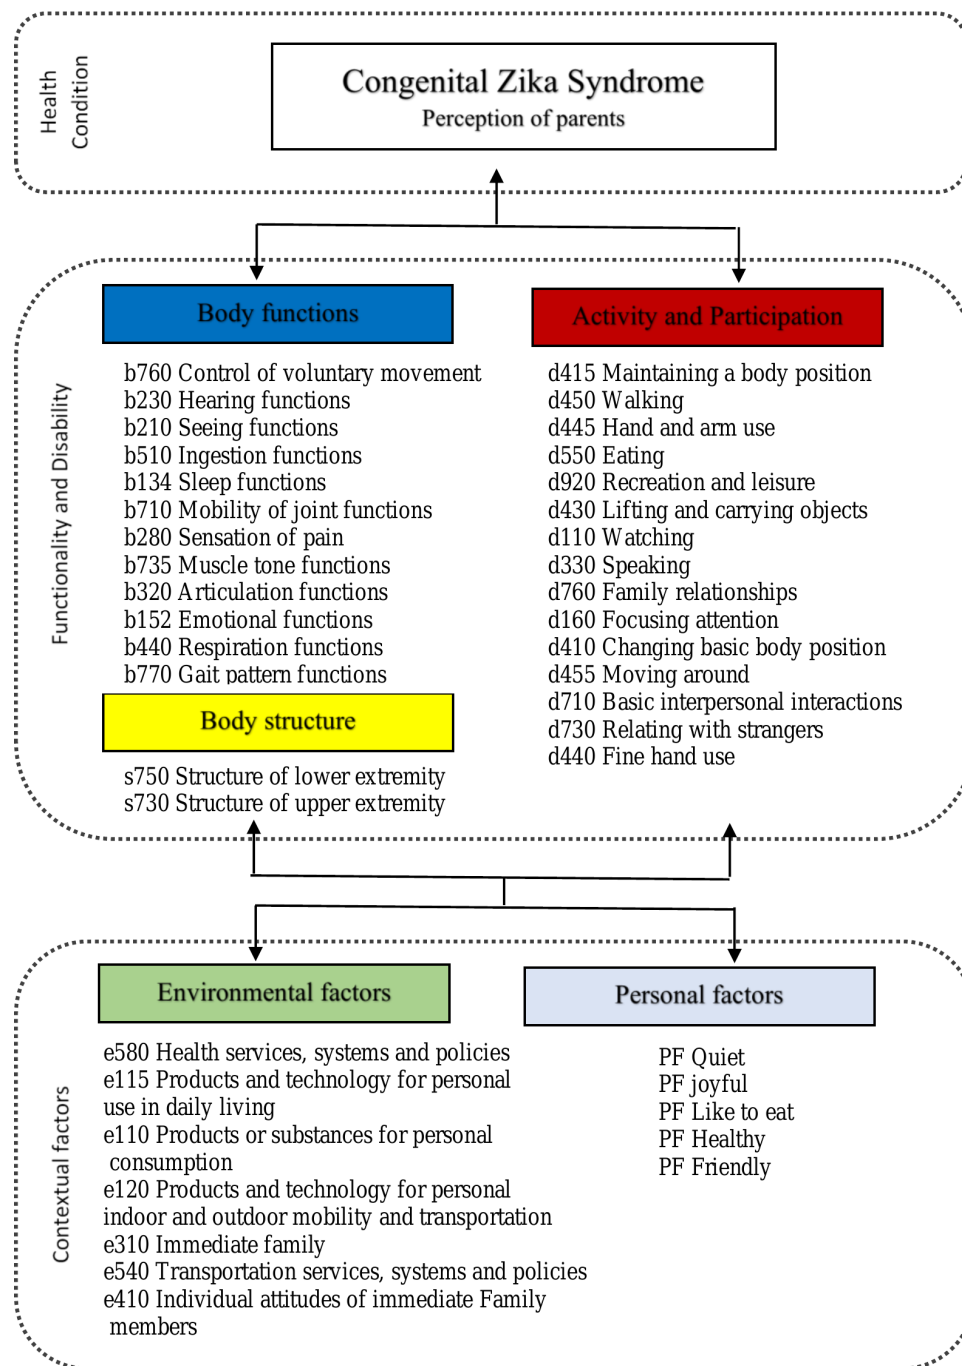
Health Condition

Congenital Zika Syndrome
Perception of parents

Functionality and Disability

Body functions

b760 Control of voluntary movement
b230 Hearing functions
b210 Seeing functions
b510 Ingestion functions
b134 Sleep functions
b710 Mobility of joint functions
b280 Sensation of pain
b735 Muscle tone functions
b320 Articulation functions
b152 Emotional functions
b440 Respiration functions
b770 Gait pattern functions

Body structure

s750 Structure of lower extremity
s730 Structure of upper extremity

Activity and Participation

d415 Maintaining a body position
d450 Walking
d445 Hand and arm use
d550 Eating
d920 Recreation and leisure
d430 Lifting and carrying objects
d110 Watching
d330 Speaking
d760 Family relationships
d160 Focusing attention
d410 Changing basic body position
d455 Moving around
d710 Basic interpersonal interactions
d730 Relating with strangers
d440 Fine hand use

Contextual factors

Environmental factors

e580 Health services, systems and policies
e115 Products and technology for personal use in daily living
e110 Products or substances for personal consumption
e120 Products and technology for personal indoor and outdoor mobility and transportation
e310 Immediate family
e540 Transportation services, systems and policies
e410 Individual attitudes of immediate Family members

Personal factors

PF Quiet
PF joyful
PF Like to eat
PF Healthy
PF Friendly